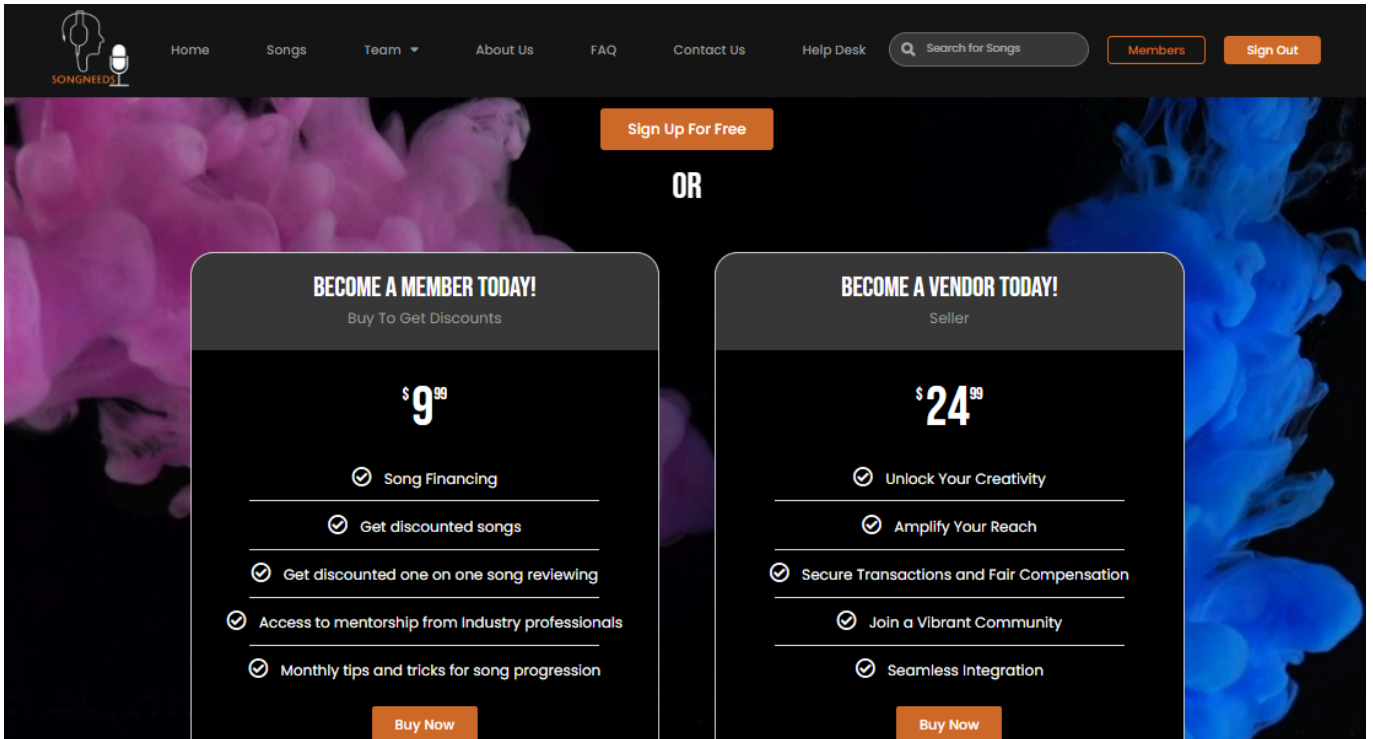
SONGNEEDS

Home Songs Team About Us FAQ Contact Us Help Desk

Search for Songs

Members Sign Out

Sign Up For Free

OR

BECOME A MEMBER TODAY!

Buy To Get Discounts

$9^{99}$

Song Financing

Get discounted songs

Get discounted one on one song reviewing

Access to mentorship from Industry professionals

Monthly tips and tricks for song progression

Buy Now

BECOME A VENDOR TODAY!

Seller

$24^{99}$

Unlock Your Creativity

Amplify Your Reach

Secure Transactions and Fair Compensation

Join a Vibrant Community

Seamless Integration

Buy Now